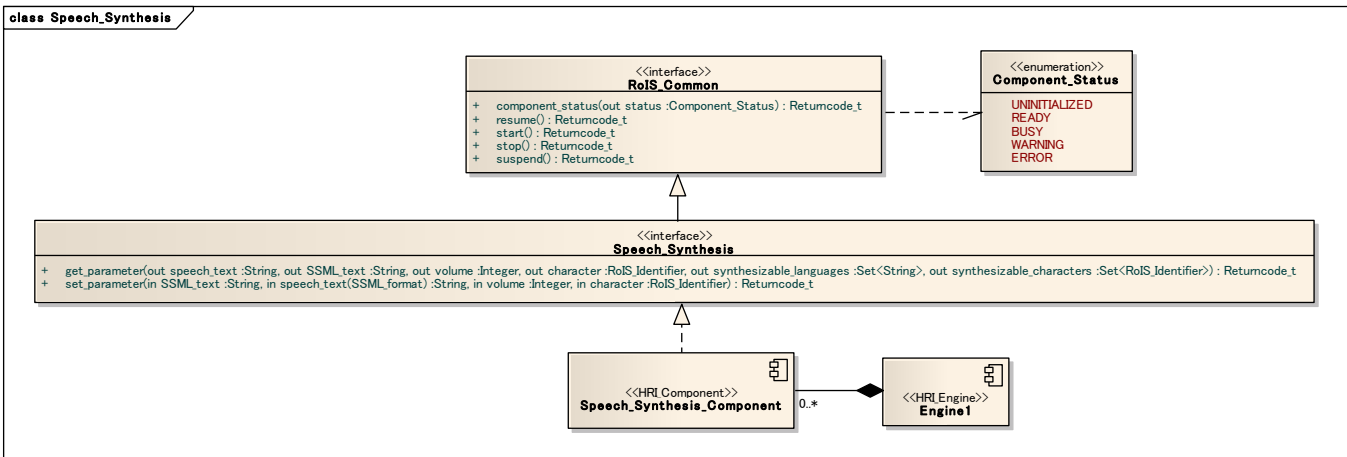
class Speech_Synthesis

<<interface>>
RoIS_Common

+ component_status(out status :Component_Status) : Returncode_t
+ resume() : Returncode_t
+ start() : Returncode_t
+ stop() : Returncode_t
+ suspend() : Returncode_t

<<enumeration>>
Component_Status

UNINITIALIZED
READY
BUSY
WARNING
ERROR

<<interface>>
Speech_Synthesis

+ get_parameter(out speech_text :String, out SSML_text :String, out volume :Integer, out character :RoIS_Identifier, out synthesizable_languages :Set<String>, out synthesizable_characters :Set<RoIS_Identifier>) : Returncode_t
+ set_parameter(in SSML_text :String, in speech_text(SSML_format) :String, in volume :Integer, in character :RoIS_Identifier) : Returncode_t

<<HRI_Component>>
Speech_Synthesis_Component

0..*

<<HRI_Engine>>
Engine1